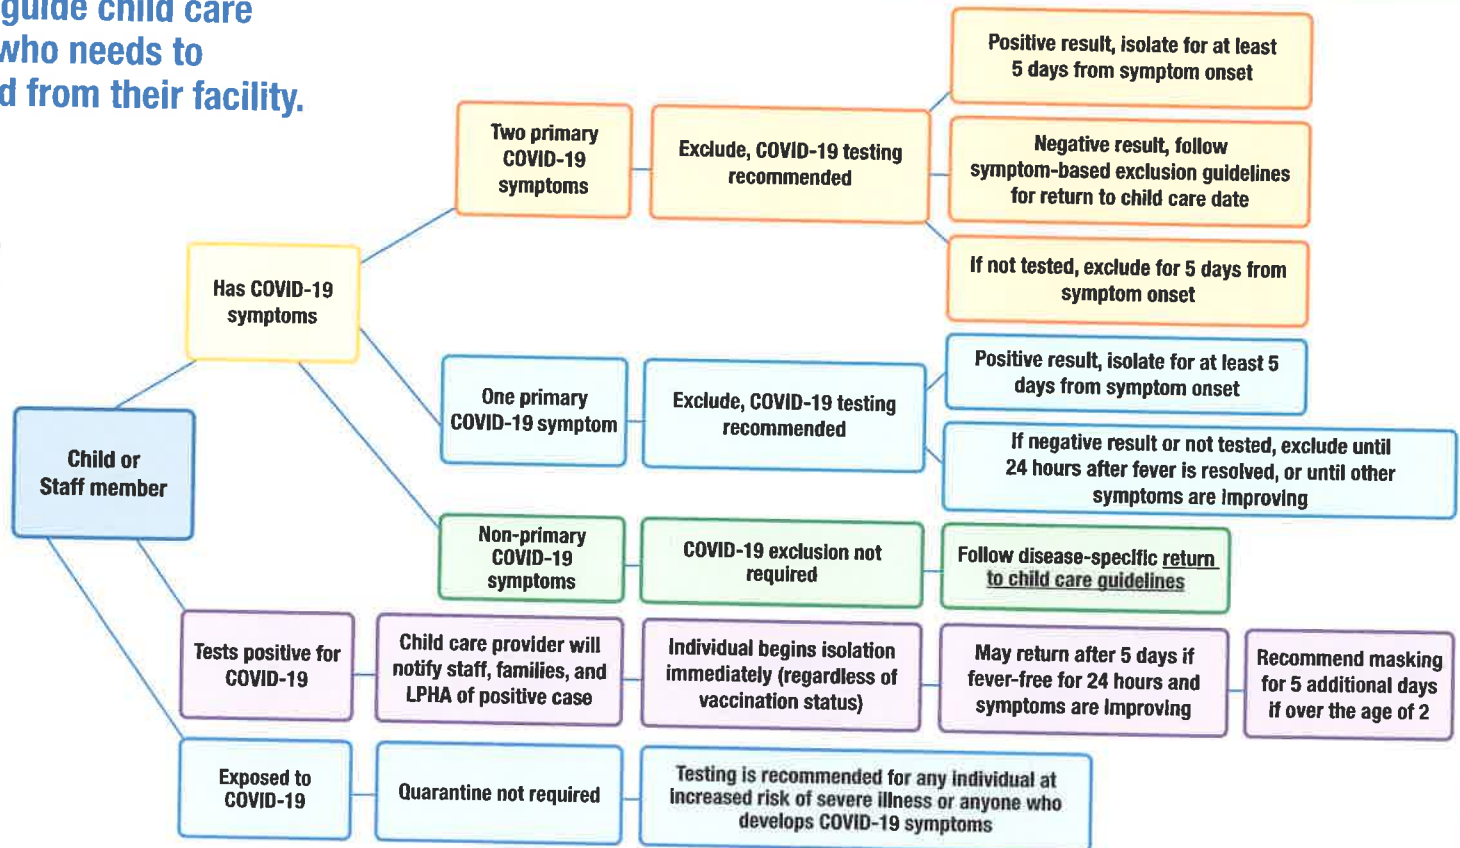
guide child care who needs to d from their facility.

Child or Staff member

Has COVID-19 symptoms

Two primary COVID-19 symptoms

Exclude, COVID-19 testing recommended

Positive result, isolate for at least 5 days from symptom onset

Negative result, follow symptom-based exclusion guidelines for return to child care date

If not tested, exclude for 5 days from symptom onset

One primary COVID-19 symptom

Exclude, COVID-19 testing recommended

Positive result, isolate for at least 5 days from symptom onset

If negative result or not tested, exclude until 24 hours after fever is resolved, or until other symptoms are improving

Non-primary COVID-19 symptoms

COVID-19 exclusion not required

Follow disease-specific return to child care guidelines

Tests positive for COVID-19

Child care provider will notify staff, families, and LPHA of positive case

Individual begins isolation immediately (regardless of vaccination status)

May return after 5 days if fever-free for 24 hours and symptoms are improving

Recommend masking for 5 additional days if over the age of 2

Exposed to COVID-19

Quarantine not required

Testing is recommended for any individual at increased risk of severe illness or anyone who develops COVID-19 symptoms